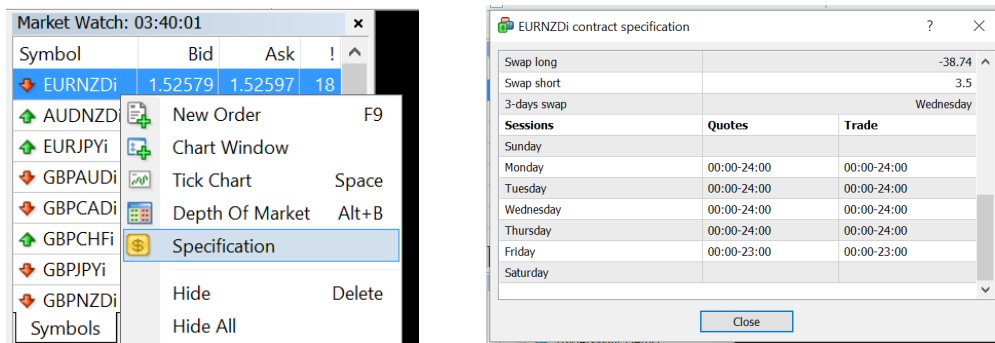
Market Watch: 03:40:01 ×

| Symbol | Bid | Ask | ! |
|---|---|---|---|
| EURNZDi | 1.52579 | 1.52597 | 18 |
| AUDNZDi | | | |
| EURJPYi | | | |
| GBPAUDi | | | |
| GBPCADi | | | |
| GBPCHFi | | | |
| GBPJPYi | | | |
| GBPNZDi | | | |

Symbols

New Order F9
Chart Window
Tick Chart Space
Depth Of Market Alt+B
Specification
Hide Delete
Hide All

EURNZDi contract specification ? ×

| Swap long | -38.74 | |
|---|---|---|
| Swap short | 3.5 | |
| 3-days swap | Wednesday | |
| **Sessions** | **Quotes** | **Trade** |
| Sunday | | |
| Monday | 00:00-24:00 | 00:00-24:00 |
| Tuesday | 00:00-24:00 | 00:00-24:00 |
| Wednesday | 00:00-24:00 | 00:00-24:00 |
| Thursday | 00:00-24:00 | 00:00-24:00 |
| Friday | 00:00-23:00 | 00:00-23:00 |
| Saturday | | |

Close